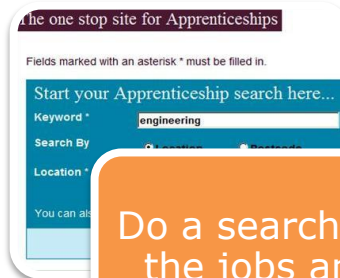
The one stop site for Apprenticeships

Fields marked with an asterisk * must be filled in.

Start your Apprenticeship search here...

Keyword * engineering

Search By Location Postcode

Location *

You can als

Do a search
the jobs ar